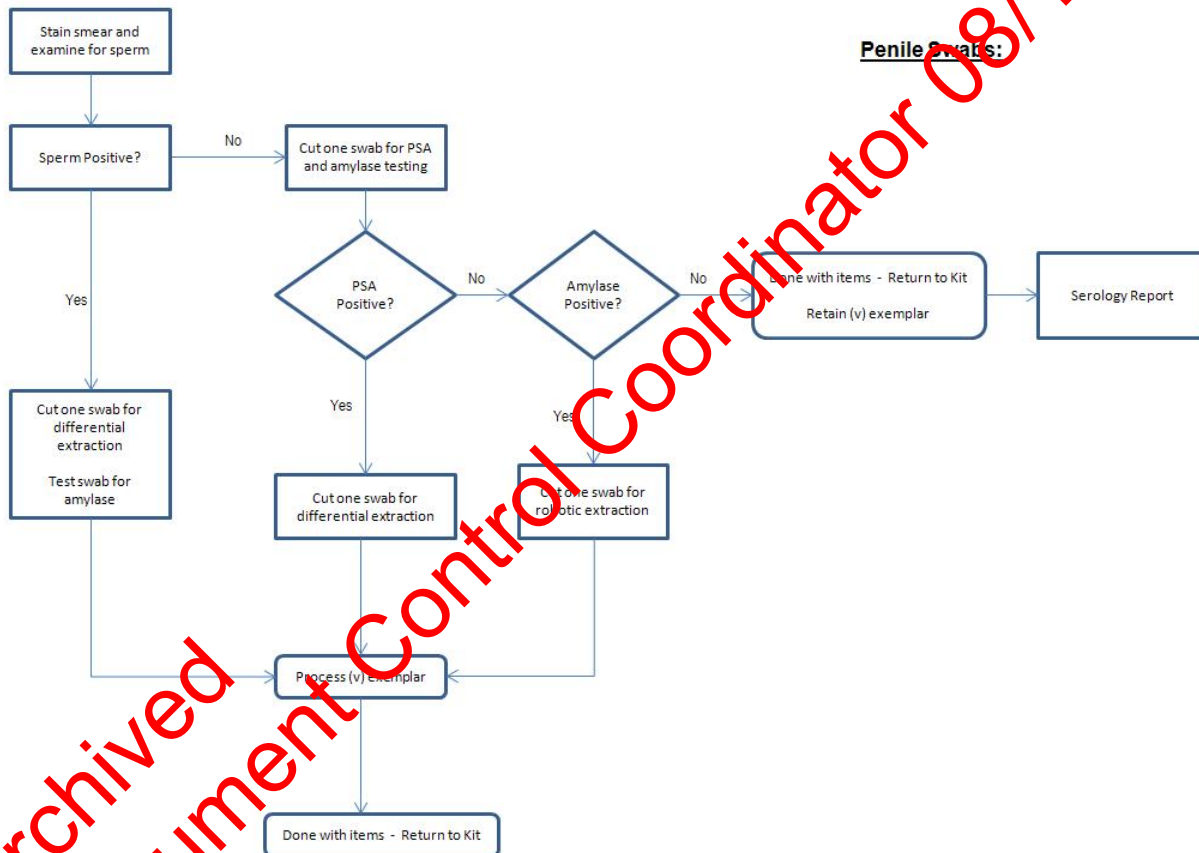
Penile Swabs:

Stain smear and examine for sperm

Sperm Positive?

No

Cut one swab for PSA and amylase testing

Yes

PSA Positive?

No

Amylase Positive?

No

Done with items - Return to Kit

Retain (v) exemplar

Serology Report

Yes

Yes

Cut one swab for differential extraction

Test swab for amylase

Cut one swab for differential extraction

Cut one swab for robotic extraction

Process (v) exemplar

Done with items - Return to Kit

rchived
ument Control Coordinator 08/